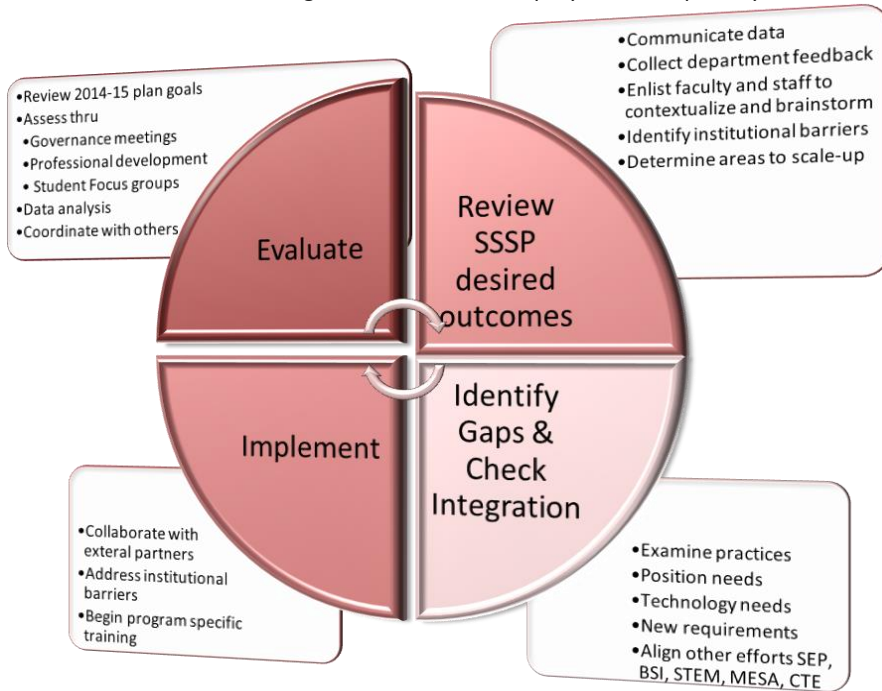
•Review 2014-15 plan goals
•Assess thru
•Governance meetings
•Professional development
•Student Focus groups
•Data analysis
•Coordinate with others

•Communicate data
•Collect department feedback
•Enlist faculty and staff to contextualize and brainstorm
•Identify institutional barriers
•Determine areas to scale-up

Evaluate

Review SSSP desired outcomes

Implement

Identify Gaps & Check Integration

•Collaborate with exteral partners
•Address institutional barriers
•Begin program specific training

•Examine practices
•Position needs
•Technology needs
•New requirements
•Align other efforts SEP, BSI, STEM, MESA, CTE